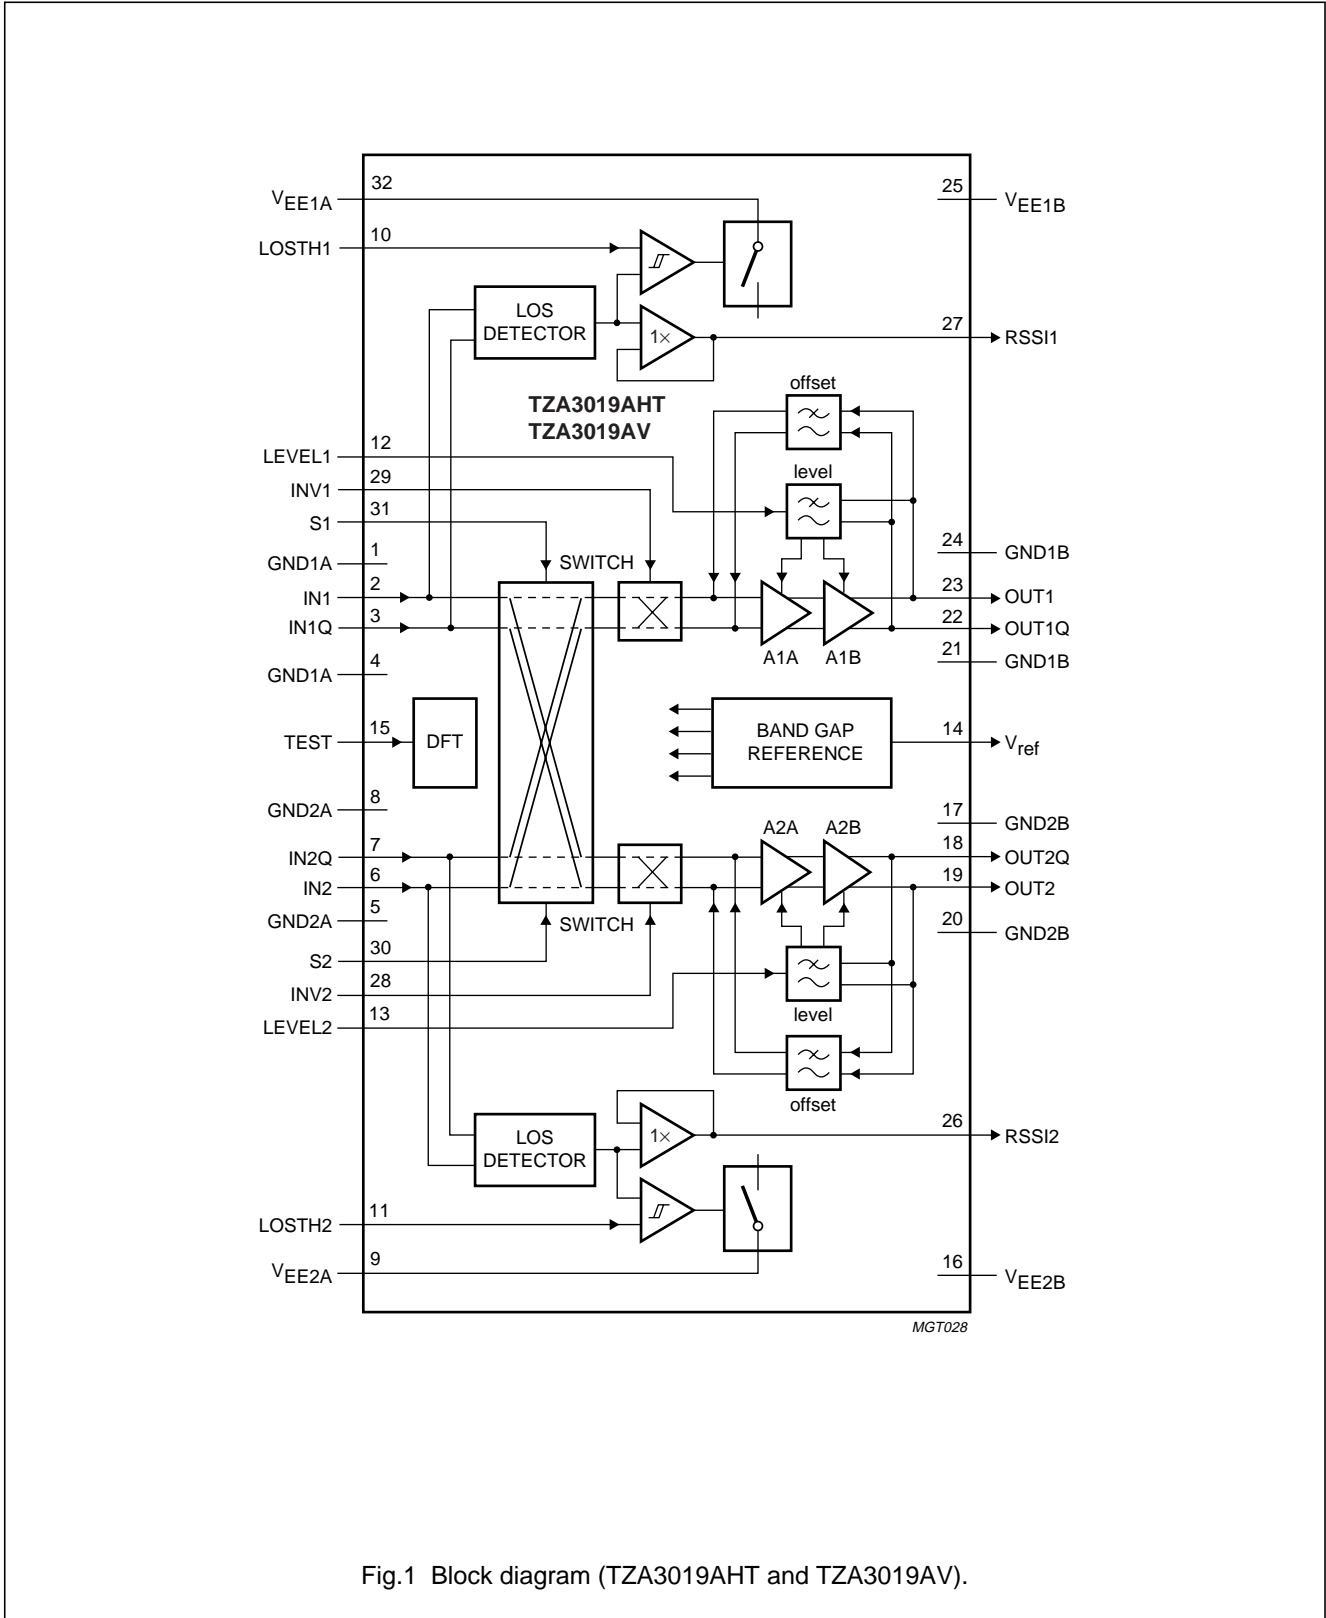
$V_{EE1A}$ 32
25 $V_{EE1B}$
LOSTH1 10
LOS DETECTOR
1×
27 RSSI1
offset
TZA3019AHT
TZA3019AV
LEVEL1 12
level
INV1 29
S1 31
GND1A 1
SWITCH
24 GND1B
IN1 2
23 OUT1
IN1Q 3
22 OUT1Q
A1A A1B
GND1A 4
21 GND1B
BAND GAP REFERENCE
TEST 15
DFT
14 $V_{ref}$
GND2A 8
17 GND2B
A2A A2B
IN2Q 7
18 OUT2Q
IN2 6
19 OUT2
GND2A 5
SWITCH
20 GND2B
S2 30
INV2 28
LEVEL2 13
level
offset
LOS DETECTOR
1×
26 RSSI2
LOSTH2 11
$V_{EE2A}$ 9
16 $V_{EE2B}$
MGT028

Fig.1 Block diagram (TZA3019AHT and TZA3019AV).